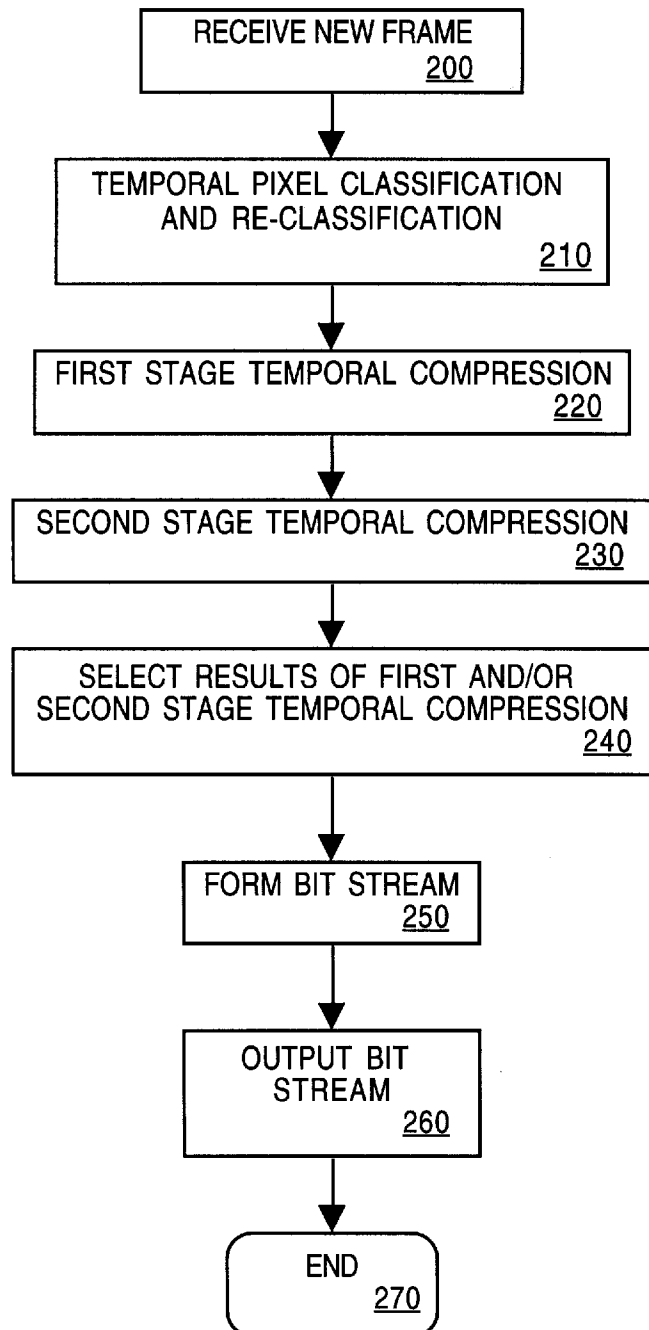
RECEIVE NEW FRAME
200

TEMPORAL PIXEL CLASSIFICATION AND RE-CLASSIFICATION
210

FIRST STAGE TEMPORAL COMPRESSION
220

SECOND STAGE TEMPORAL COMPRESSION
230

SELECT RESULTS OF FIRST AND/OR SECOND STAGE TEMPORAL COMPRESSION
240

FORM BIT STREAM
250

OUTPUT BIT STREAM
260

END
270